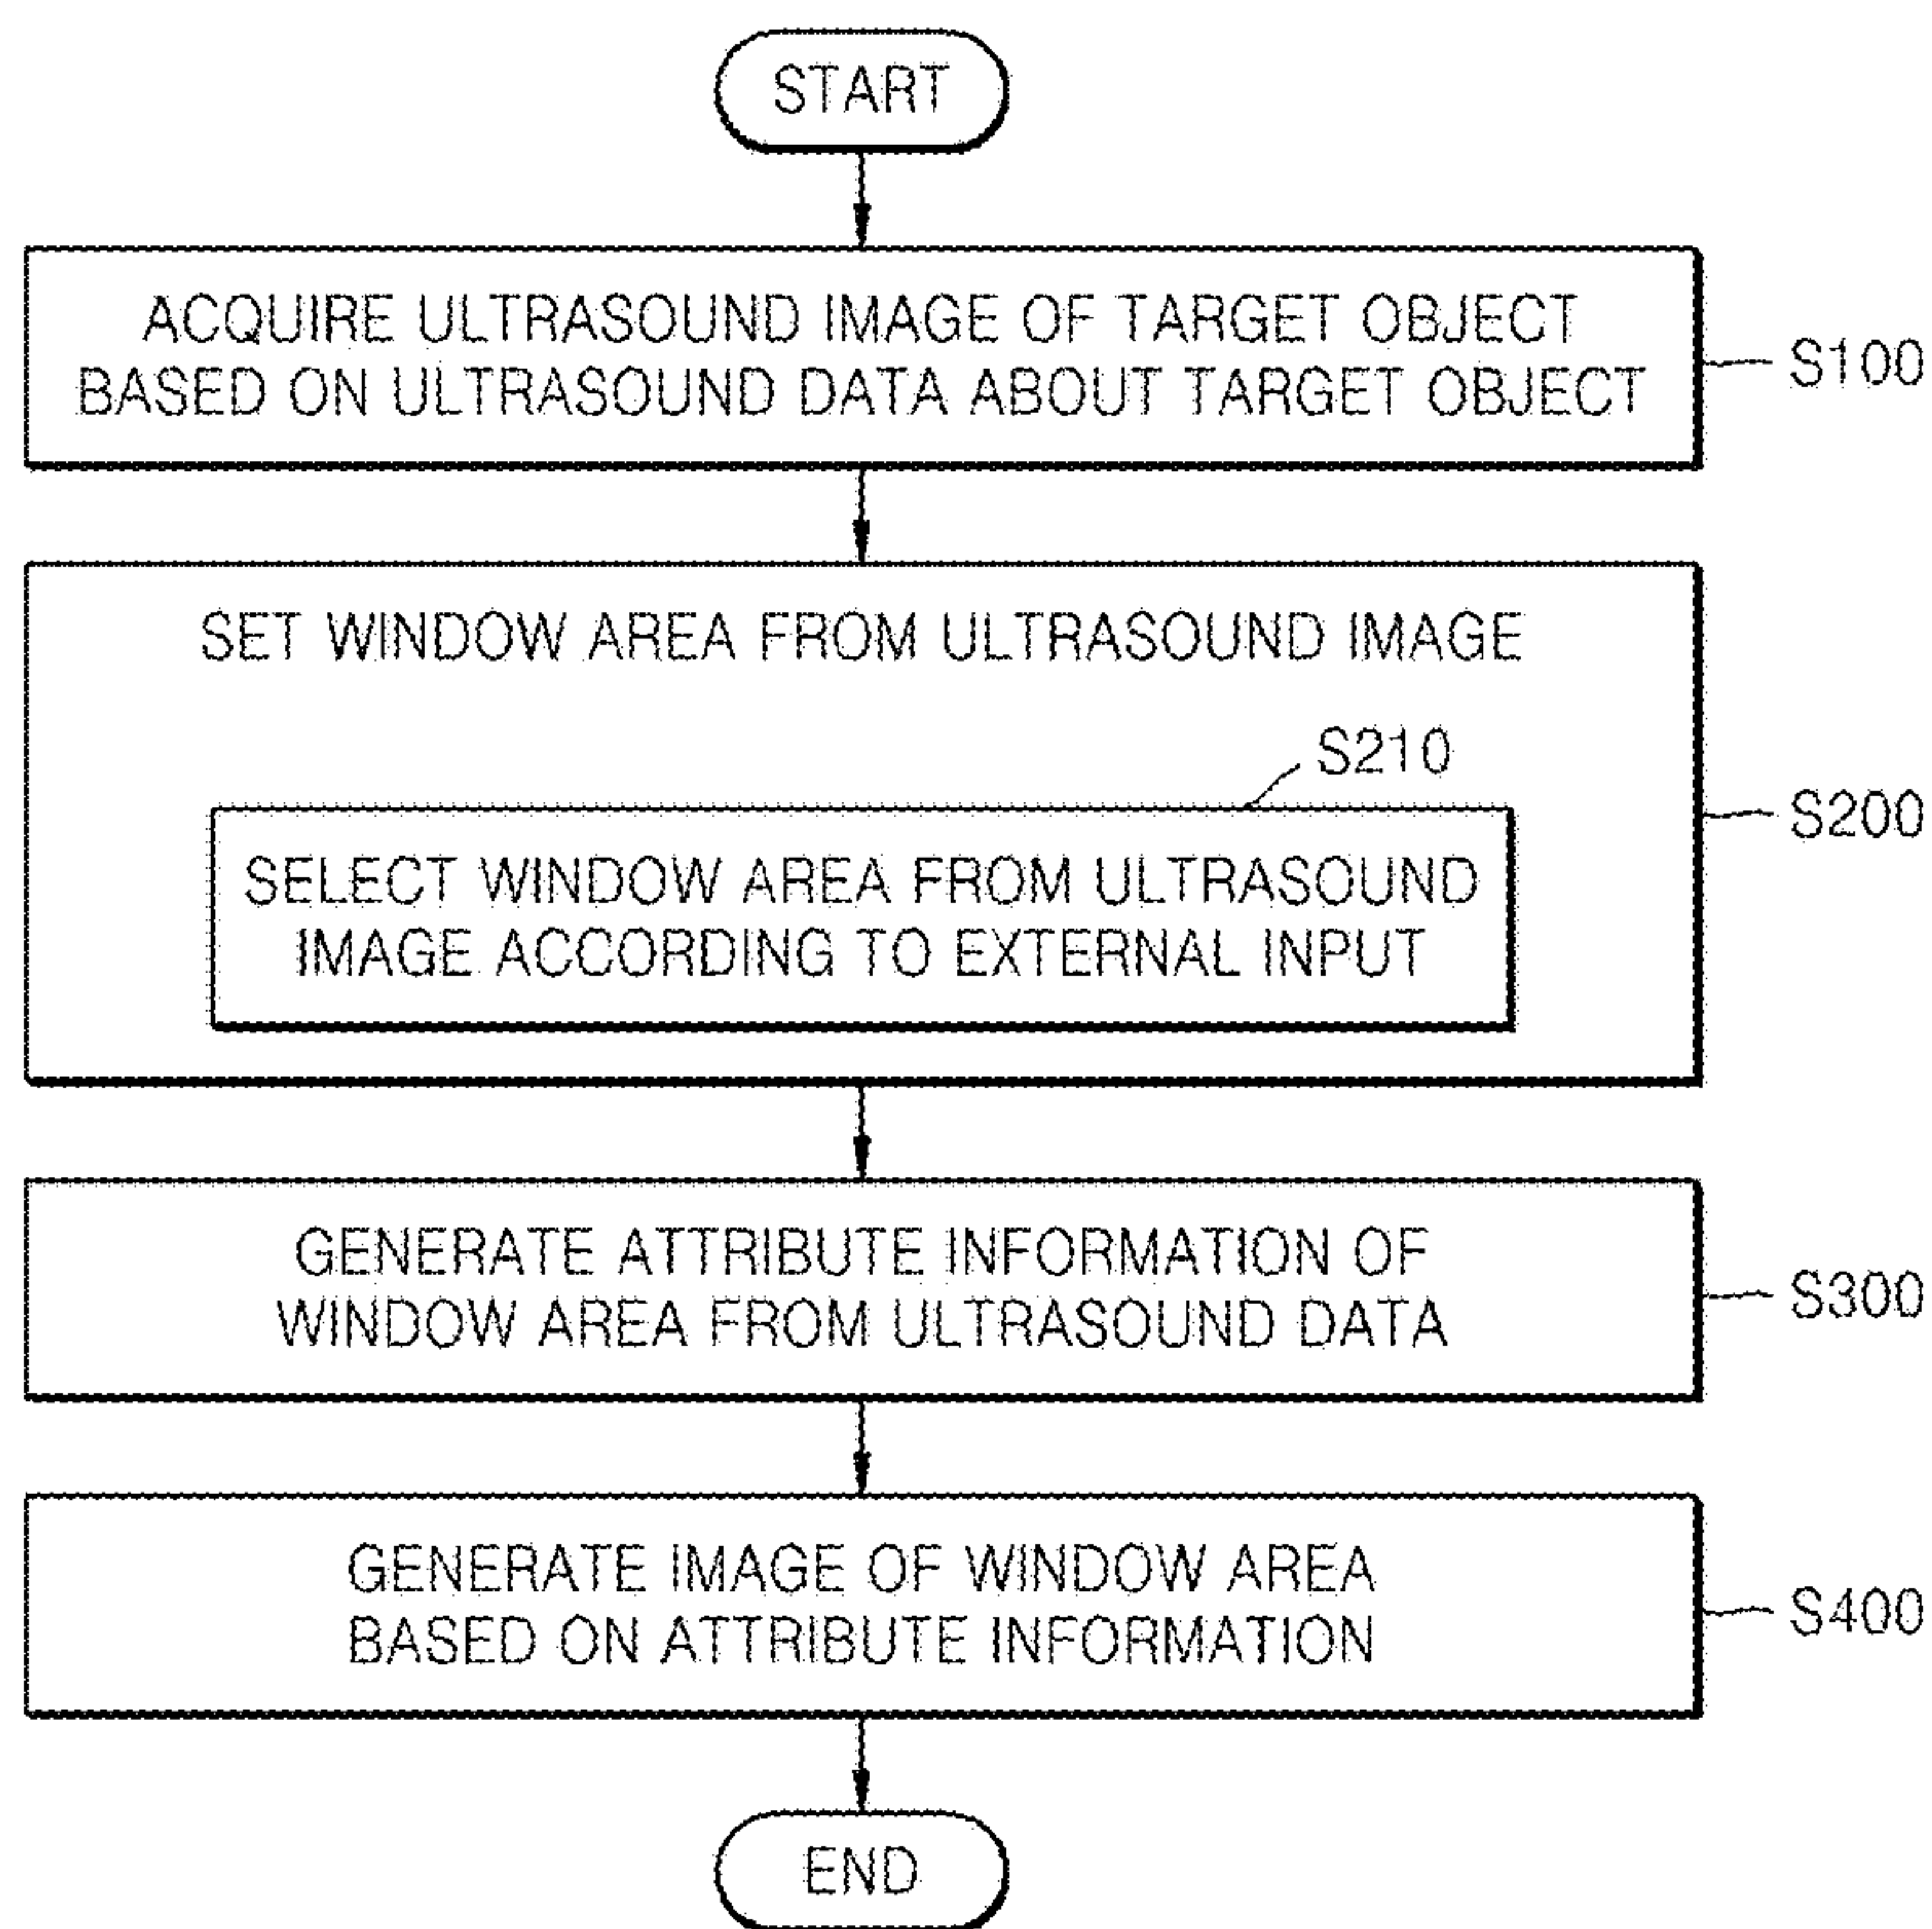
START

ACQUIRE ULTRASOUND IMAGE OF TARGET OBJECT BASED ON ULTRASOUND DATA ABOUT TARGET OBJECT

S100

SET WINDOW AREA FROM ULTRASOUND IMAGE

S210

SELECT WINDOW AREA FROM ULTRASOUND IMAGE ACCORDING TO EXTERNAL INPUT

S200

GENERATE ATTRIBUTE INFORMATION OF WINDOW AREA FROM ULTRASOUND DATA

S300

GENERATE IMAGE OF WINDOW AREA BASED ON ATTRIBUTE INFORMATION

S400

END